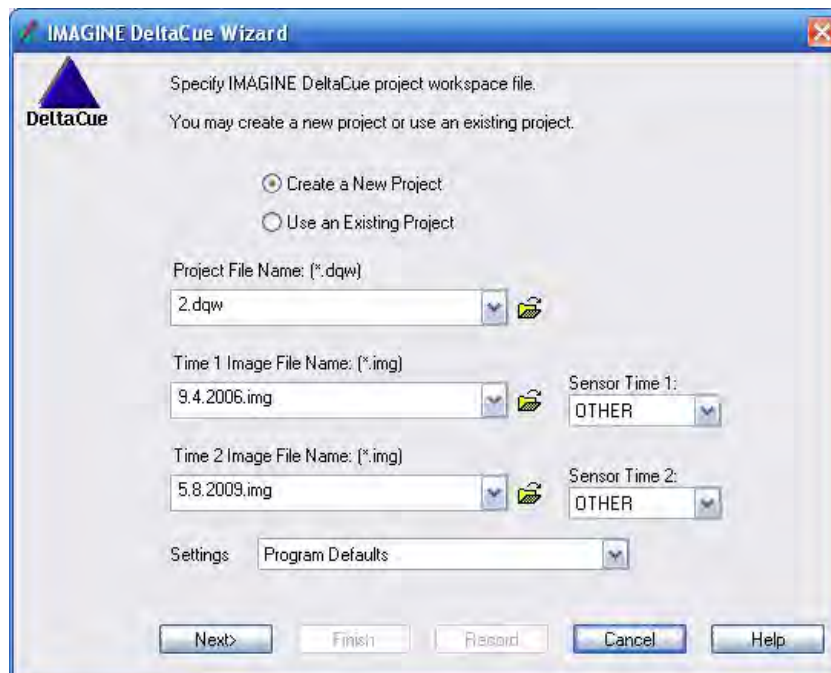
IMAGINE DeltaCue Wizard

DeltaCue

Specify IMAGINE DeltaCue project workspace file.

You may create a new project or use an existing project.

Create a New Project

Use an Existing Project

Project File Name: (*.dqw)

2.dqw

Time 1 Image File Name: (*.img)

9.4.2006.img

Sensor Time 1:

OTHER

Time 2 Image File Name: (*.img)

5.8.2009.img

Sensor Time 2:

OTHER

Settings

Program Defaults

Next>

Finish

Resord

Cancel

Help